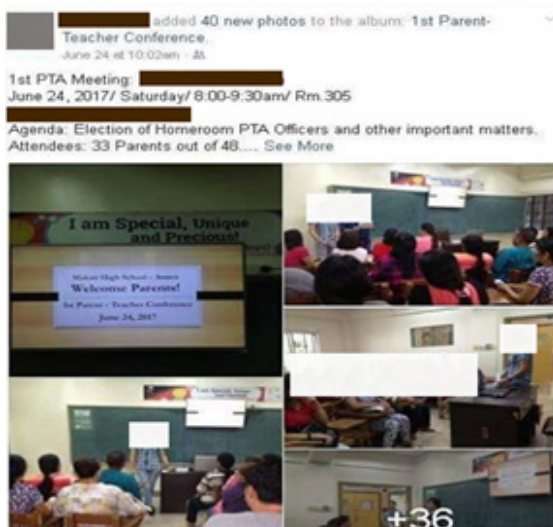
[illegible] added 40 new photos to the album: 1st Parent-Teacher Conference.
June 24 at 10:02am ·

1st PTA Meeting: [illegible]
June 24, 2017/ Saturday/ 8:00-9:30am/ Rm.305
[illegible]
Agenda: Election of Homeroom PTA Officers and other important matters.
Attendees: 33 Parents out of 48.... See More

I am Special, Unique and Precious!

Makati High School - Annex
Welcome Parents!
1st Parent - Teacher Conference
June 24, 2017

+36